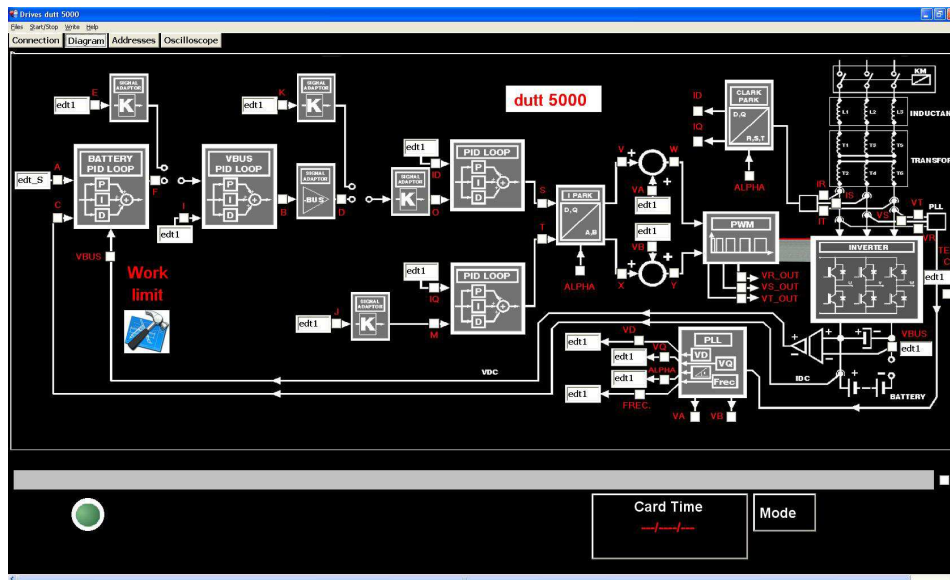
Drives dutt 5000
Files Start/Stop Write Help
Connection Diagram Addresses Oscilloscope

dutt 5000

edt1 E SIGNAL ADAPTOR K
edt1 K SIGNAL ADAPTOR K
edt_S A BATTERY PID LOOP P I D C F
VBUS PID LOOP P I D B
edt1 I
SIGNAL ADAPTOR BUS D
edt1 ID SIGNAL ADAPTOR K O
PID LOOP P I D S
VBUS
Work limit
edt1 IQ PID LOOP P I D
edt1 J SIGNAL ADAPTOR K M
I. PARK D,Q A,B T
ALPHA
V W VA edt1
VB edt1 X Y
ID IQ CLARK PARK D,Q R,S,T ALPHA
PWM
VR_OUT VS_OUT VT_OUT
IR IT VS VT PLL
KM
INDUCTAN L1 L2 L3
TRANSFOR T1 T3 T5 T2 T4 T6
INVERTER
VR TE C edt1
VBUS edt1
VD edt1 VQ edt1 ALPHA edt1 edt1 FREC.
PLL VD VQ Frec
VA VB
VDC IDC
BATTERY

Card Time
--/--/--
Mode